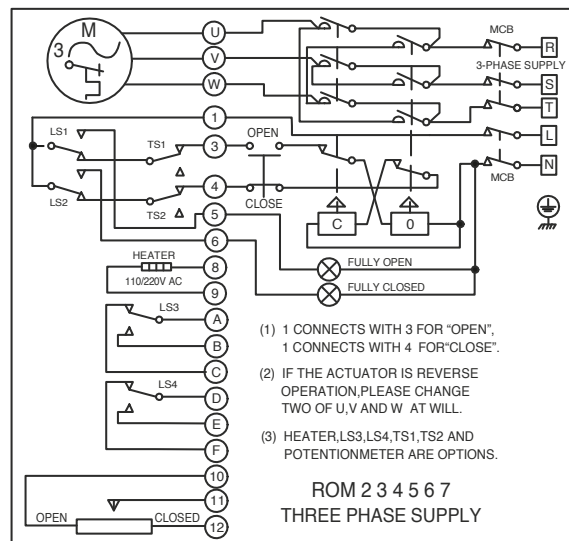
M
3
U
V
W
MCB
R
3-PHASE SUPPLY
S
T
L
N
MCB
1
LS1
TS1
3
OPEN
4
CLOSE
LS2
TS2
5
C
0
6
HEATER
8
110/220V AC
9
FULLY OPEN
FULLY CLOSED
LS3
A
B
C
LS4
D
E
F
10
11
12
OPEN
CLOSED

(1) 1 CONNECTS WITH 3 FOR "OPEN", 1 CONNECTS WITH 4 FOR"CLOSE".

(2) IF THE ACTUATOR IS REVERSE OPERATION,PLEASE CHANGE TWO OF U,V AND W AT WILL.

(3) HEATER,LS3,LS4,TS1,TS2 AND POTENTIONMETER ARE OPTIONS.

ROM 2 3 4 5 6 7
THREE PHASE SUPPLY